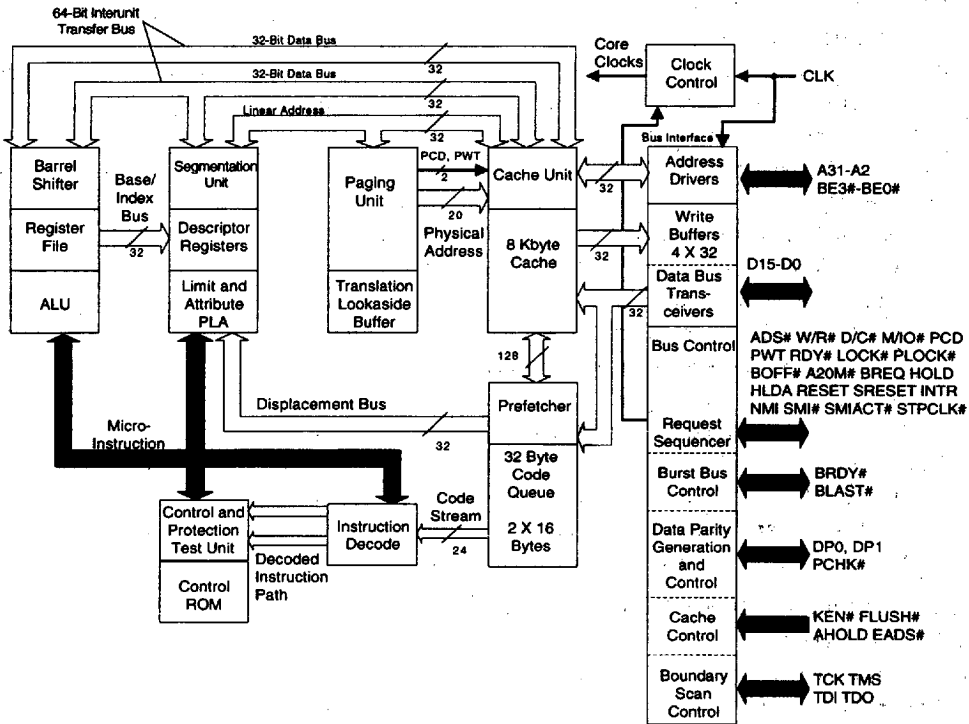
64-Bit Interunit Transfer Bus

32-Bit Data Bus

32

32-Bit Data Bus

32

Linear Address

32

Core Clocks

Clock Control

CLK

Bus Interface

Barrel Shifter

Base/ Index Bus

Segmentation Unit

Paging Unit

PCD, PWT

2

Cache Unit

32

Address Drivers

A31-A2 BE3#-BE0#

Register File

32

Descriptor Registers

20

Physical Address

8 Kbyte Cache

32

Write Buffers 4 X 32

D15-D0

ALU

Limit and Attribute PLA

Translation Lookaside Buffer

32

Data Bus Trans-ceivers

Bus Control

ADS# W/R# D/C# M/IO# PCD PWT RDY# LOCK# PLOCK# BOFF# A20M# BREQ HOLD HLDA RESET SRESET INTR NMI SMI# SMIACT# STPCLK#

128

Displacement Bus

Prefetcher

Micro-Instruction

32

Request Sequencer

32 Byte Code Queue

Burst Bus Control

BRDY# BLAST#

Control and Protection Test Unit

Instruction Decode

Code Stream

2 X 16 Bytes

24

Decoded Instruction Path

Control ROM

Data Parity Generation and Control

DP0, DP1 PCHK#

Cache Control

KEN# FLUSH# AHOLD EADS#

Boundary Scan Control

TCK TMS TDI TDO